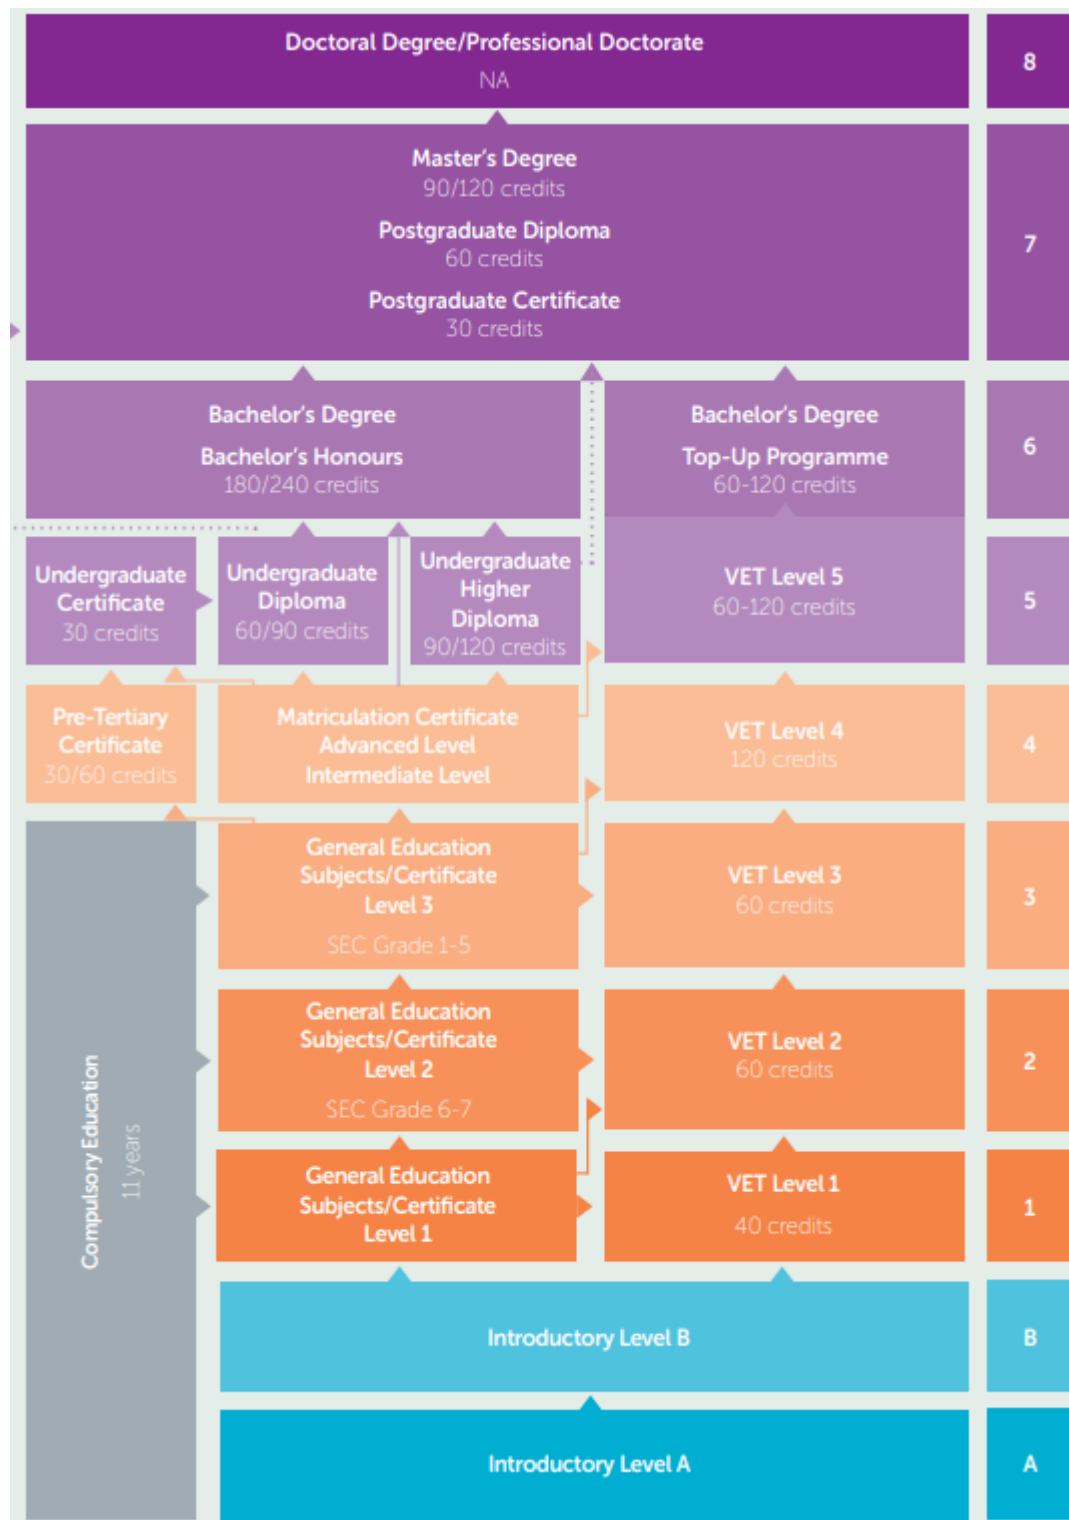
Doctoral Degree/Professional Doctorate
NA

8

Master's Degree
90/120 credits
Postgraduate Diploma
60 credits
Postgraduate Certificate
30 credits

7

Bachelor's Degree
Bachelor's Honours
180/240 credits

Bachelor's Degree
Top-Up Programme
60-120 credits

6

Undergraduate Certificate
30 credits

Undergraduate Diploma
60/90 credits

Undergraduate Higher Diploma
90/120 credits

VET Level 5
60-120 credits

5

Pre-Tertiary Certificate
30/60 credits

Matriculation Certificate
Advanced Level
Intermediate Level

VET Level 4
120 credits

4

General Education Subjects/Certificate Level 3
SEC Grade 1-5

VET Level 3
60 credits

3

General Education Subjects/Certificate Level 2
SEC Grade 6-7

VET Level 2
60 credits

2

General Education Subjects/Certificate Level 1

VET Level 1
40 credits

1

Compulsory Education
11 years

Introductory Level B

B

Introductory Level A

A